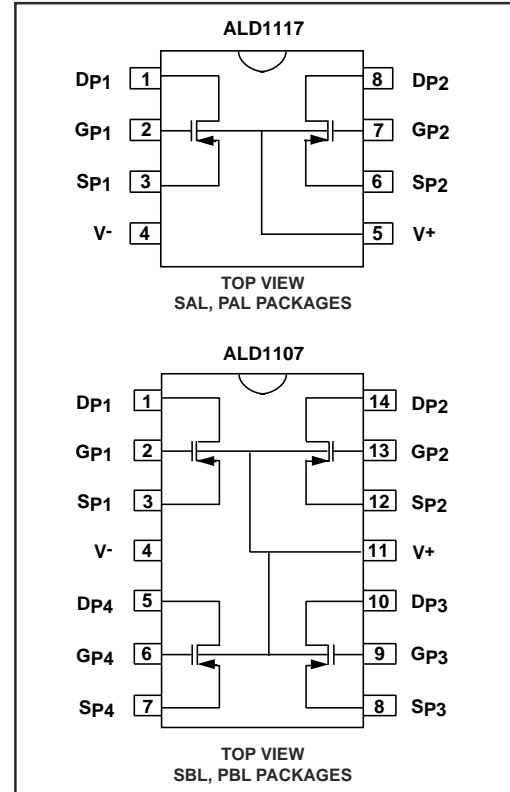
ALD1117

DP1 1
GP1 2
SP1 3
V- 4

8 DP2
7 GP2
6 SP2
5 V+

TOP VIEW
SAL, PAL PACKAGES

ALD1107

DP1 1
GP1 2
SP1 3
V- 4
DP4 5
GP4 6
SP4 7

14 DP2
13 GP2
12 SP2
11 V+
10 DP3
9 GP3
8 SP3

TOP VIEW
SBL, PBL PACKAGES